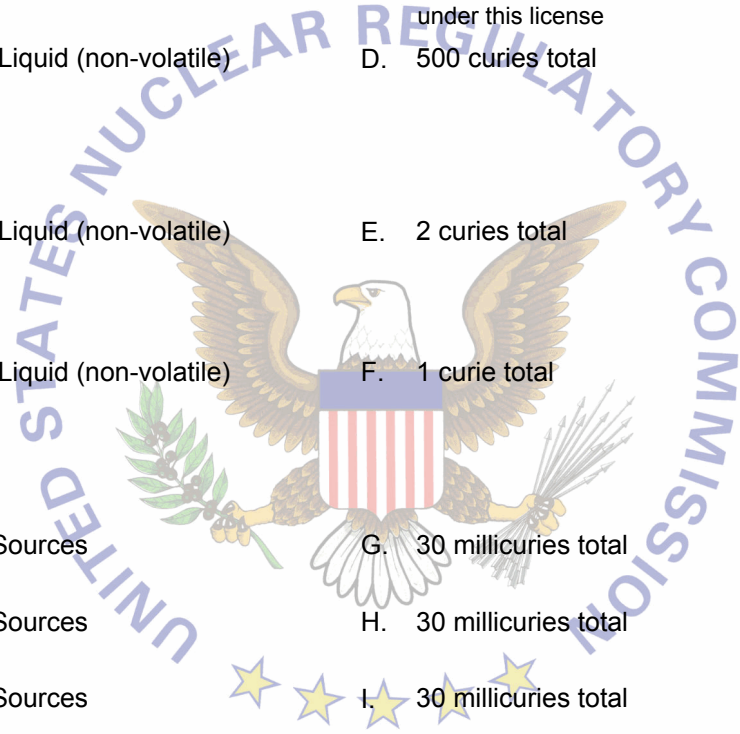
under this license

Liquid (non-volatile) D. 500 curies total

Liquid (non-volatile) E. 2 curies total

Liquid (non-volatile) F. 1 curie total

Sources G. 30 millicuries total

Sources H. 30 millicuries total

Sources I. 30 millicuries total

UNITED STATES NUCLEAR REGULATORY COMMISSION